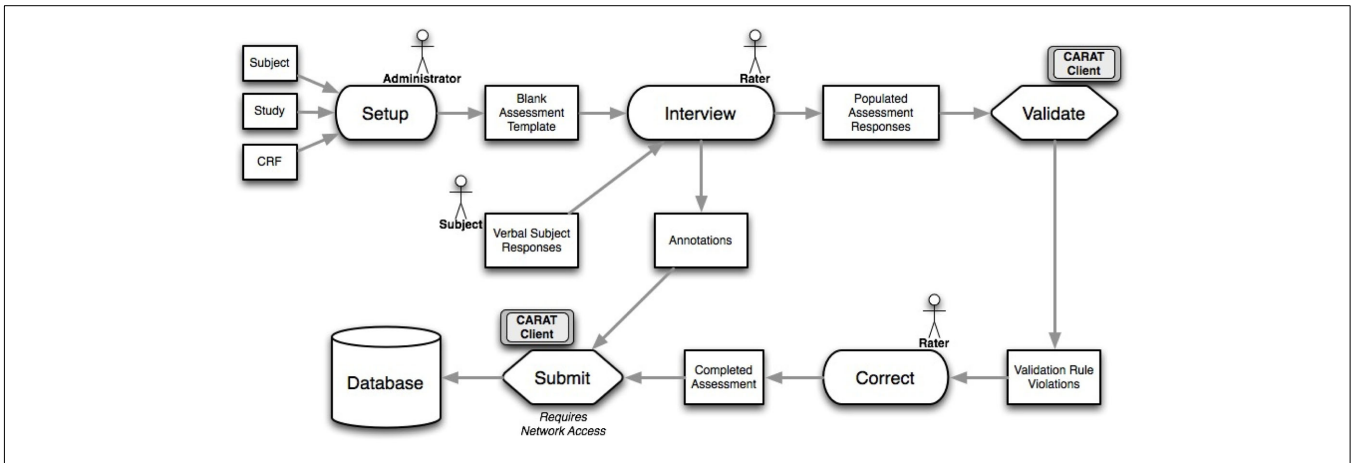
Subject

Study

CRF

Administrator

Setup

Blank Assessment Template

Rater

Interview

Populated Assessment Responses

CARAT Client

Validate

Subject

Verbal Subject Responses

Annotations

CARAT Client

Database

Submit

Requires Network Access

Completed Assessment

Rater

Correct

Validation Rule Violations